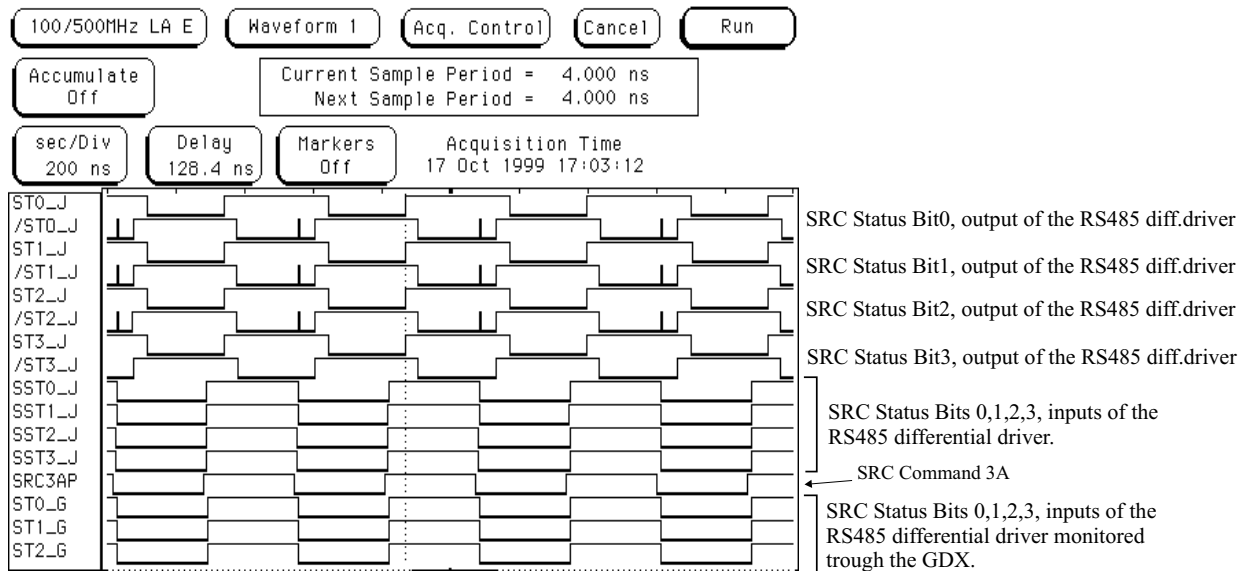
100/500MHz LA E

Waveform 1

Acq. Control

Cancel

Run

Accumulate
Off

Current Sample Period = 4.000 ns
Next Sample Period = 4.000 ns

sec/Div
200 ns

Delay
128.4 ns

Markers
Off

Acquisition Time
17 Oct 1999 17:03:12

ST0_J
/ST0_J
ST1_J
/ST1_J
ST2_J
/ST2_J
ST3_J
/ST3_J
SST0_J
SST1_J
SST2_J
SST3_J
SRC3AP
ST0_G
ST1_G
ST2_G

SRC Status Bit0, output of the RS485 diff.driver

SRC Status Bit1, output of the RS485 diff.driver

SRC Status Bit2, output of the RS485 diff.driver

SRC Status Bit3, output of the RS485 diff.driver

SRC Status Bits 0,1,2,3, inputs of the RS485 differential driver.

SRC Command 3A

SRC Status Bits 0,1,2,3, inputs of the RS485 differential driver monitored trough the GDX.